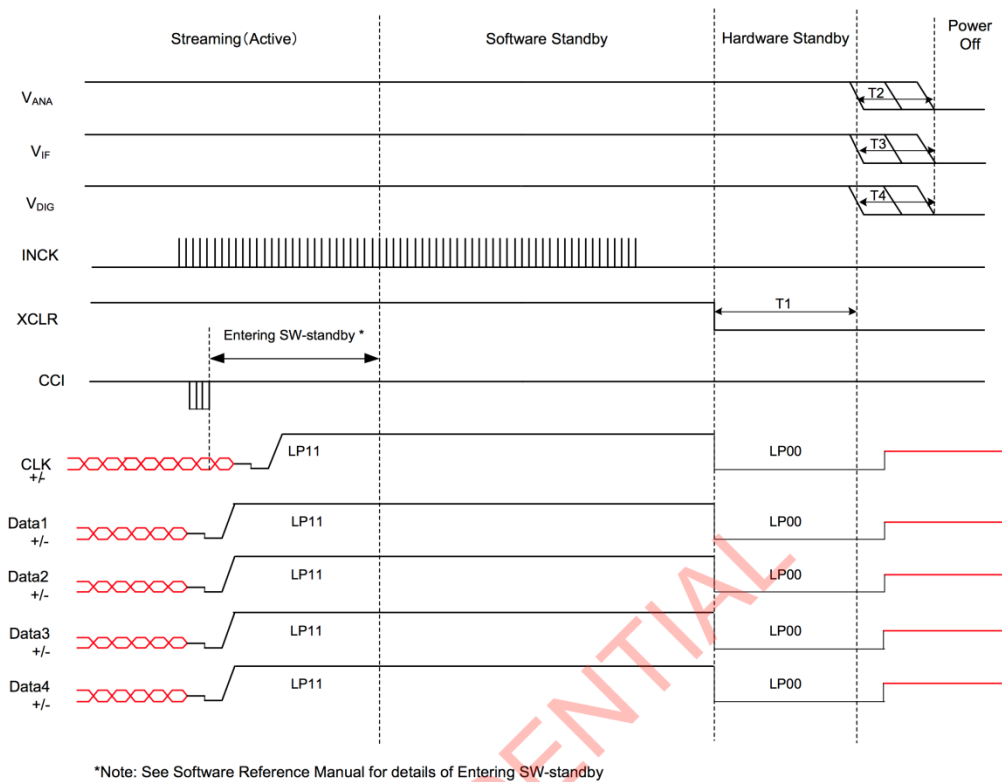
Streaming (Active)

Software Standby

Hardware Standby

Power Off

$V_{ANA}$

T2

$V_{IF}$

T3

$V_{DIG}$

T4

INCK

XCLR

T1

Entering SW-standby *

CCI

CLK +/-

LP11

LP00

Data1 +/-

LP11

LP00

Data2 +/-

LP11

LP00

Data3 +/-

LP11

LP00

Data4 +/-

LP11

LP00

ENTIAL

*Note: See Software Reference Manual for details of Entering SW-standby